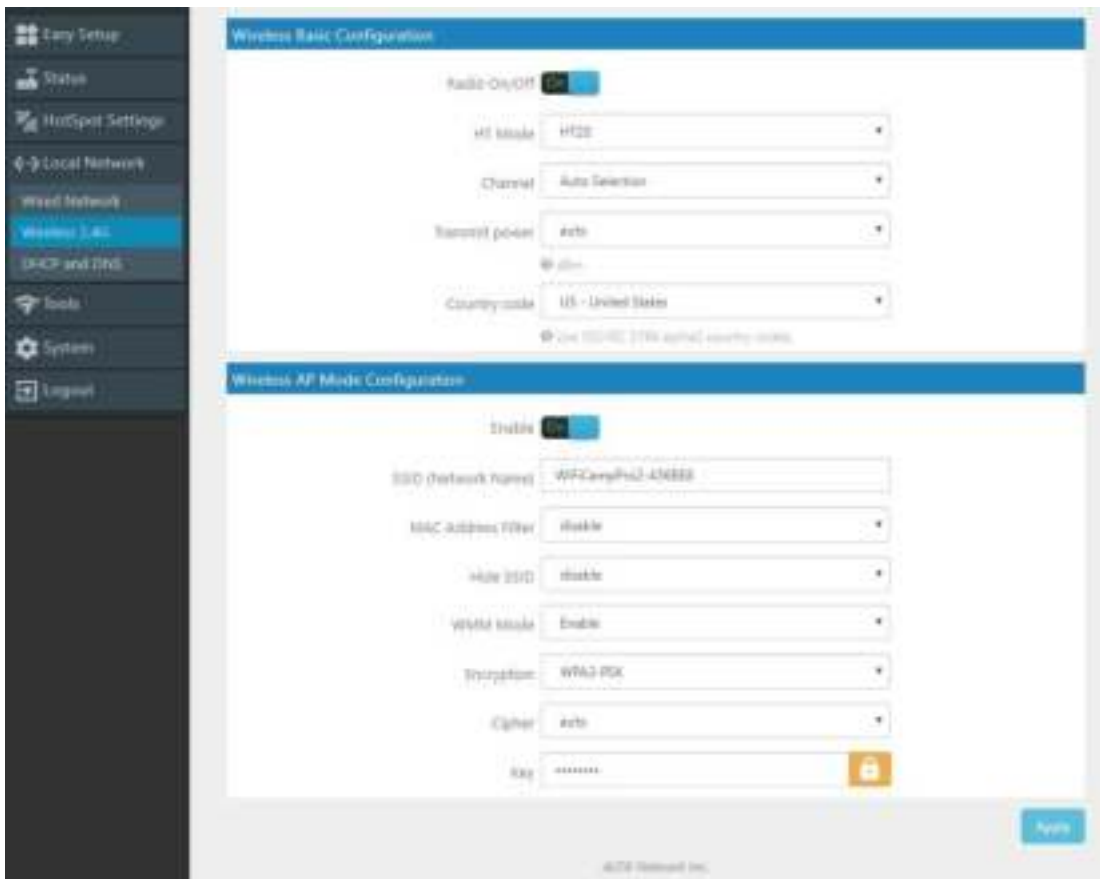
Easy Setup
Status
HotSpot Settings
Local Network
Wired Network
Wireless 2.4G
DHCP and DNS
Tools
System
Logout

Wireless Basic Configuration

Radio On/Off ON

HT Mode HT20

Channel Auto Selection

Transmit power auto
dBm

Country code US - United States
Use ISO/IEC 3166 alpha2 country codes.

Wireless AP Mode Configuration

Enable ON

SSID (Network Name) WiFiCampPro2-436888

MAC Address Filter disable

Hide SSID disable

WMM Mode Enable

Encryption WPA2-PSK

Cipher auto

Key ••••••••

Apply

ALTAI Network Inc.